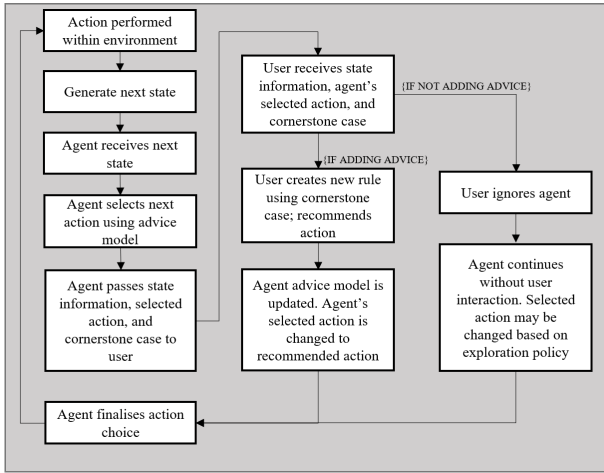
Action performed within environment

Generate next state

Agent receives next state

Agent selects next action using advice model

Agent passes state information, selected action, and cornerstone case to user

User receives state information, agent's selected action, and cornerstone case

{IF NOT ADDING ADVICE}

{IF ADDING ADVICE}

User creates new rule using cornerstone case; recommends action

Agent advice model is updated. Agent's selected action is changed to recommended action

User ignores agent

Agent continues without user interaction. Selected action may be changed based on exploration policy

Agent finalises action choice